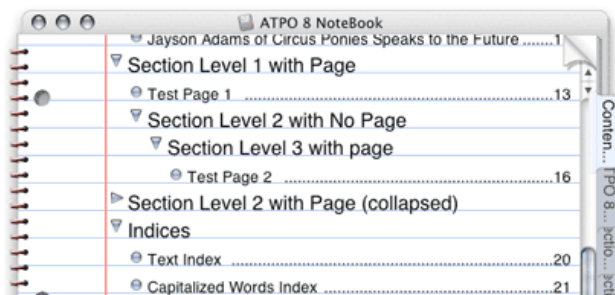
ATPO 8 NoteBook

Jayson Adams of Circus Ponies Speaks to the Future ........1

Section Level 1 with Page

Test Page 1 ........................................................13

Section Level 2 with No Page

Section Level 3 with page

Test Page 2 ..........................................16

Section Level 2 with Page (collapsed)

Indices

Text Index ...........................................................20

Capitalized Words Index ......................................21

Conten...

TPO 8...

ectio...